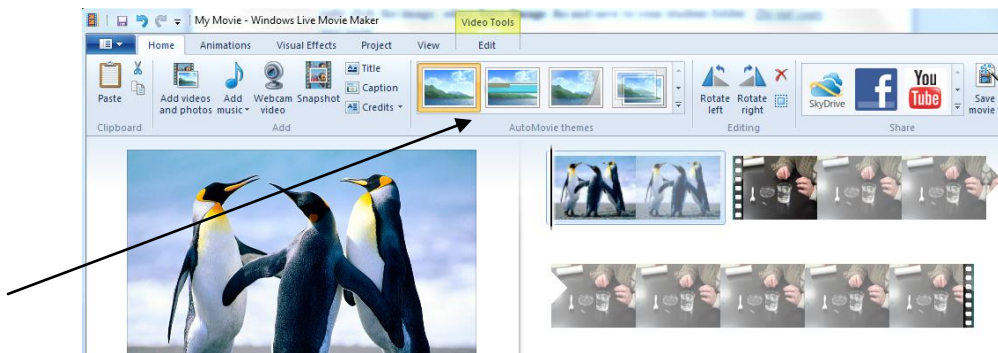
My Movie - Windows Live Movie Maker

Video Tools

Home Animations Visual Effects Project View Edit

Paste

Clipboard

Add videos and photos

Add music

Webcam video

Snapshot

Title

Caption

Credits

Add

AutoMovie themes

Rotate left

Rotate right

Editing

SkyDrive

You Tube

Share

Save movie